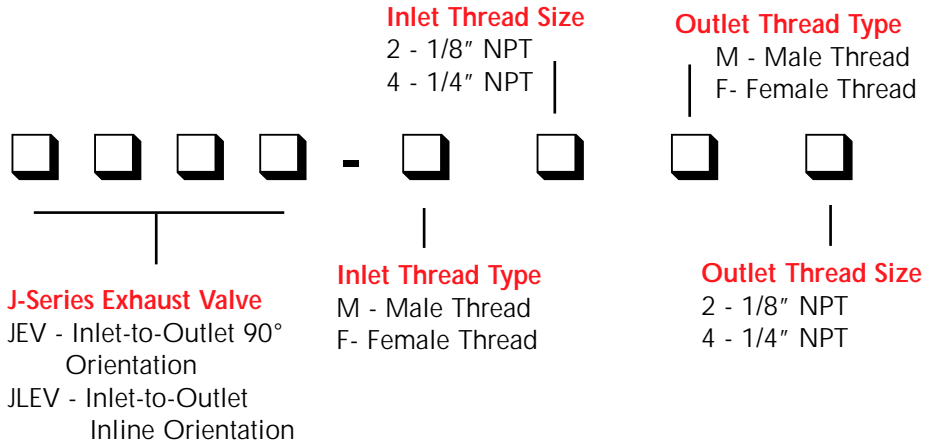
Inlet Thread Size
2 - 1/8″ NPT
4 - 1/4″ NPT

Outlet Thread Type
M - Male Thread
F- Female Thread

❑ ❑ ❑ ❑ - ❑ ❑ ❑ ❑

J-Series Exhaust Valve
JEV - Inlet-to-Outlet 90° Orientation
JLEV - Inlet-to-Outlet Inline Orientation

Inlet Thread Type
M - Male Thread
F- Female Thread

Outlet Thread Size
2 - 1/8″ NPT
4 - 1/4″ NPT